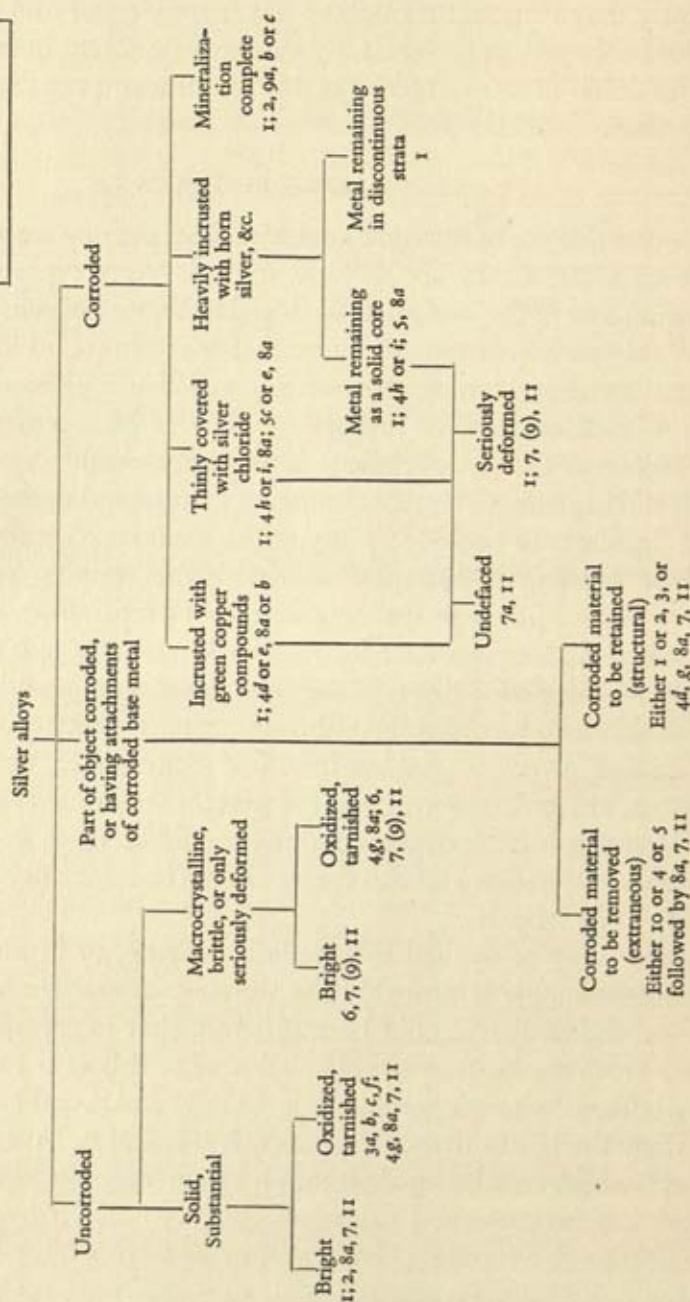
Silver alloys

Uncorroded

Solid, Substantial

Bright
1; 2, 8a, 7, 11

Oxidized, tarnished
3a, b, c, f; 4g, 8a, 7, 11

Macrocrystalline, brittle, or only seriously deformed

Bright
6, 7, (9), 11

Oxidized, tarnished
4g, 8a; 6, 7, (9), 11

Part of object corroded, or having attachments of corroded base metal

Corroded material to be removed (extraneous)
Either 10 or 4 or 5 followed by 8a, 7, 11

Corroded material to be retained (structural)
Either 1 or 2, 3, or 4d, g, 8a, 7, 11

Corroded

Incrusted with green copper compounds
1; 4d or e, 8a or b

Thinly covered with silver chloride
1; 4h or i, 8a; 5c or e, 8a

Undefaced
7a, 11

Seriously deformed
1; 7, (9), 11

Heavily incrusted with horn silver, &c.

Metal remaining as a solid core
1; 4h or i; 5, 8a

Metal remaining in discontinuous strata
1

Mineralization complete
1; 2, 9a, b or c